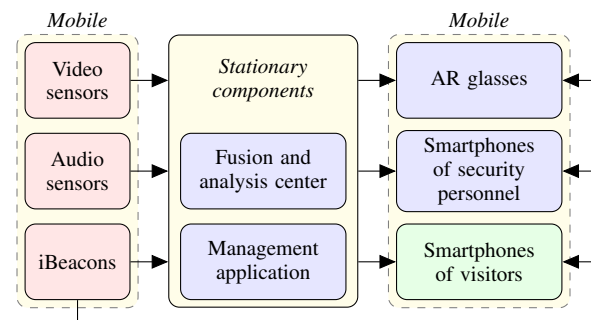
Mobile

Video sensors

Audio sensors

iBeacons

Stationary components

Fusion and analysis center

Management application

Mobile

AR glasses

Smartphones of security personnel

Smartphones of visitors